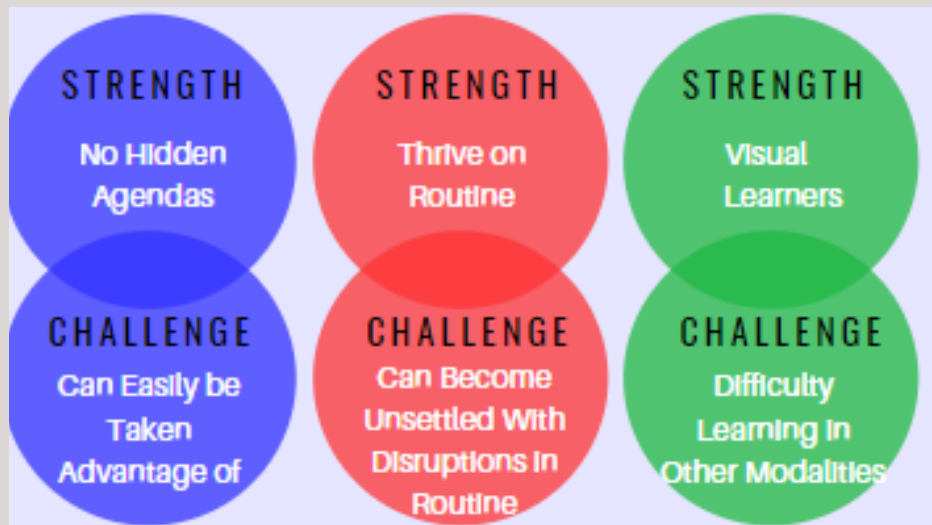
STRENGTH
No Hidden Agendas

STRENGTH
Thrive on Routine

STRENGTH
Visual Learners

CHALLENGE
Can Easily be Taken Advantage of

CHALLENGE
Can Become Unsettled With Disruptions In Routine

CHALLENGE
Difficulty Learning In Other Modalities